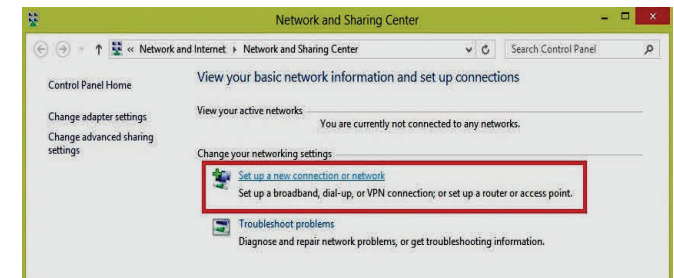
Network and Sharing Center

« Network and Internet › Network and Sharing Center

Search Control Panel

Control Panel Home

Change adapter settings

Change advanced sharing settings

View your basic network information and set up connections

View your active networks

You are currently not connected to any networks.

Change your networking settings

Set up a new connection or network

Set up a broadband, dial-up, or VPN connection; or set up a router or access point.

Troubleshoot problems

Diagnose and repair network problems, or get troubleshooting information.